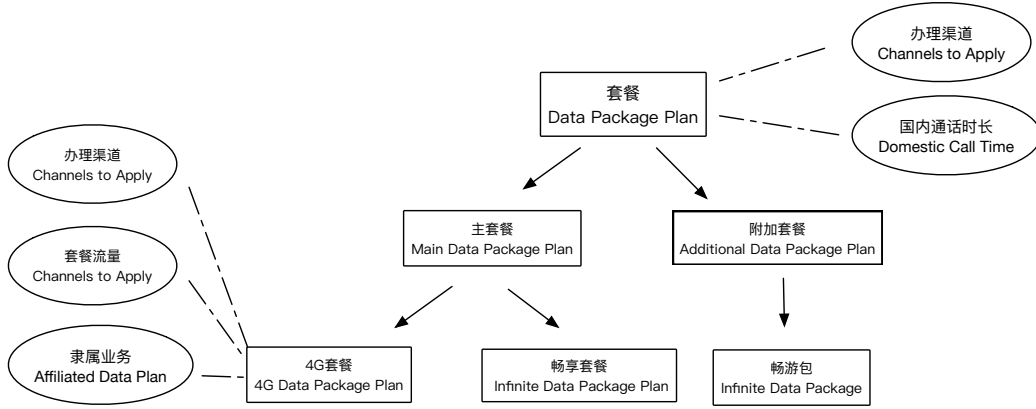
办理渠道
Channels to Apply

套餐
Data Package Plan

国内通话时长
Domestic Call Time

办理渠道
Channels to Apply

套餐流量
Channels to Apply

隶属业务
Affiliated Data Plan

主套餐
Main Data Package Plan

附加套餐
Additional Data Package Plan

4G套餐
4G Data Package Plan

畅享套餐
Infinite Data Package Plan

畅游包
Infinite Data Package